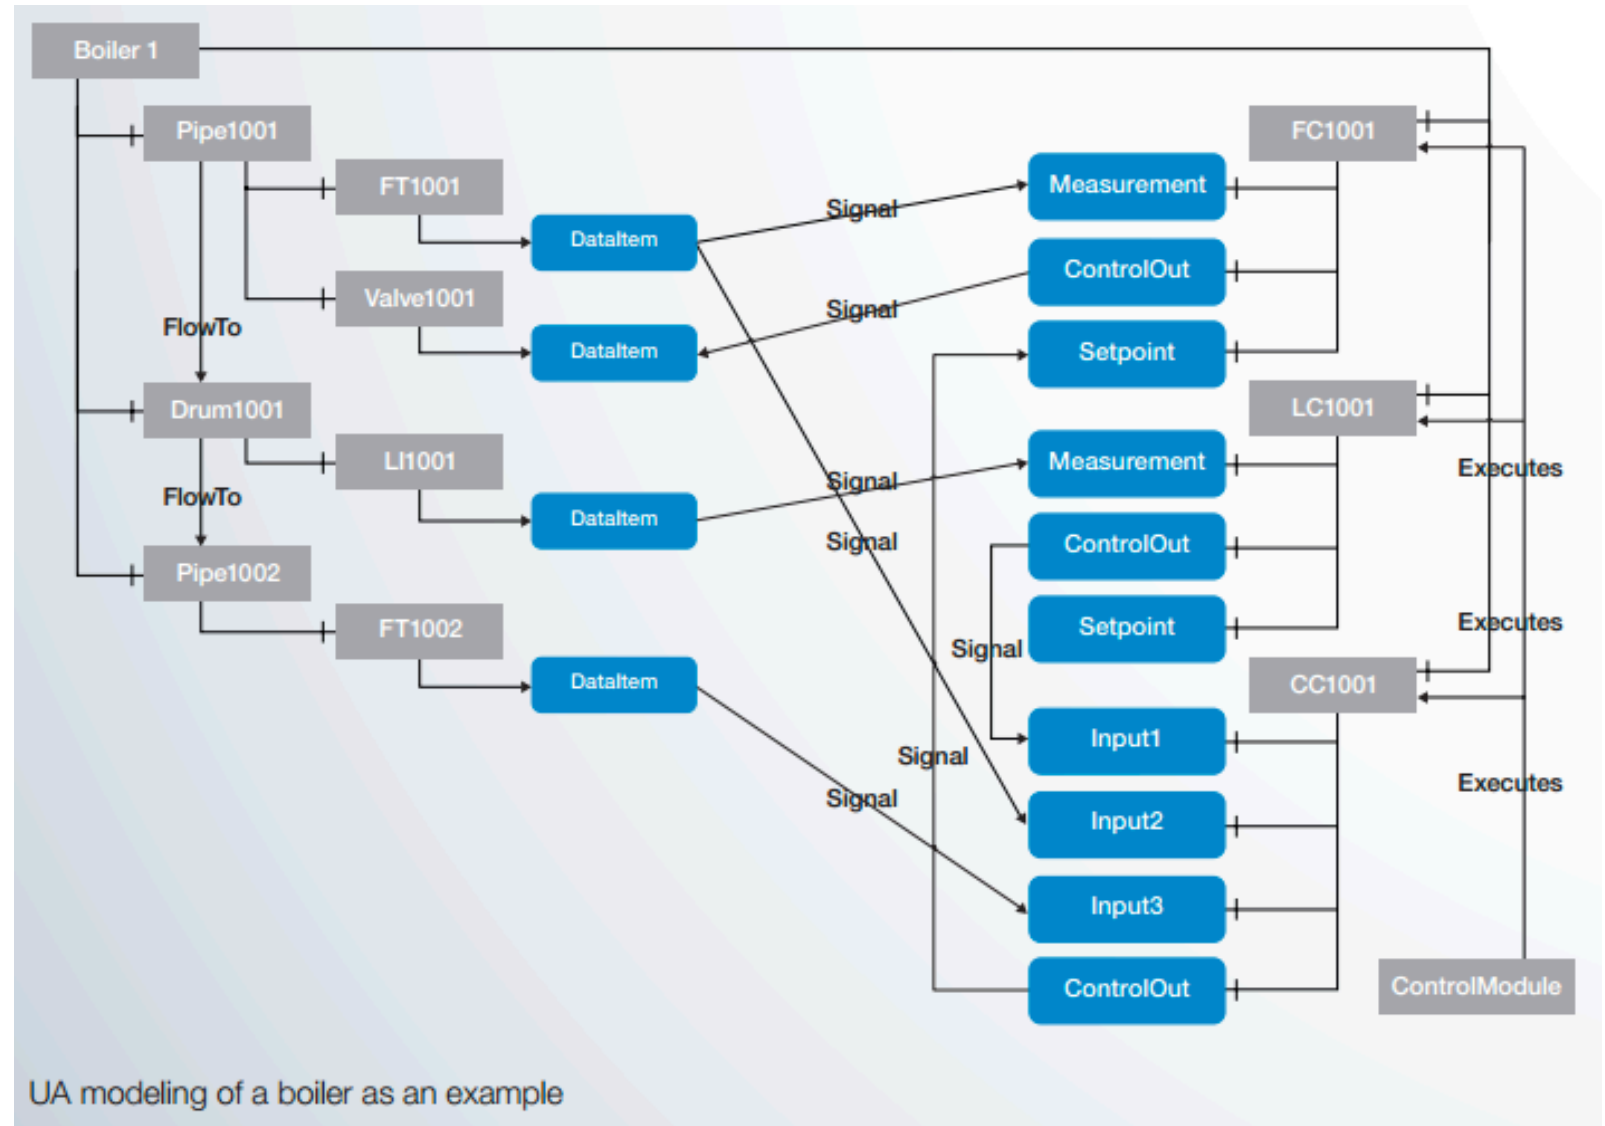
Boiler 1

Pipe1001

FT1001

Valve1001

FlowTo

Drum1001

LI1001

FlowTo

Pipe1002

FT1002

DataItem

DataItem

DataItem

DataItem

Signal

Signal

Signal

Signal

Signal

Signal

Signal

FC1001

Measurement

ControlOut

Setpoint

LC1001

Measurement

ControlOut

Setpoint

CC1001

Input1

Input2

Input3

ControlOut

Executes

Executes

Executes

ControlModule

UA modeling of a boiler as an example